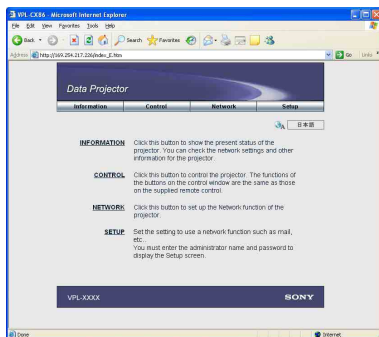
VPL-CX86 - Microsoft Internet Explorer

File Edit View Favorites Tools Help

Back Search Favorites

Address http://169.254.217.226/index_E.htm Go Links

Data Projector

Information Control Network Setup

日本語

INFORMATION Click this button to show the present status of the projector. You can check the network settings and other information for the projector.

CONTROL Click this button to control the projector. The functions of the buttons on the control window are the same as those on the supplied remote control.

NETWORK Click this button to set up the Network function of the projector.

SETUP Set the setting to use a network function such as mail, etc..
You must enter the administrator name and password to display the Setup screen.

VPL-XXXX SONY

Done Internet